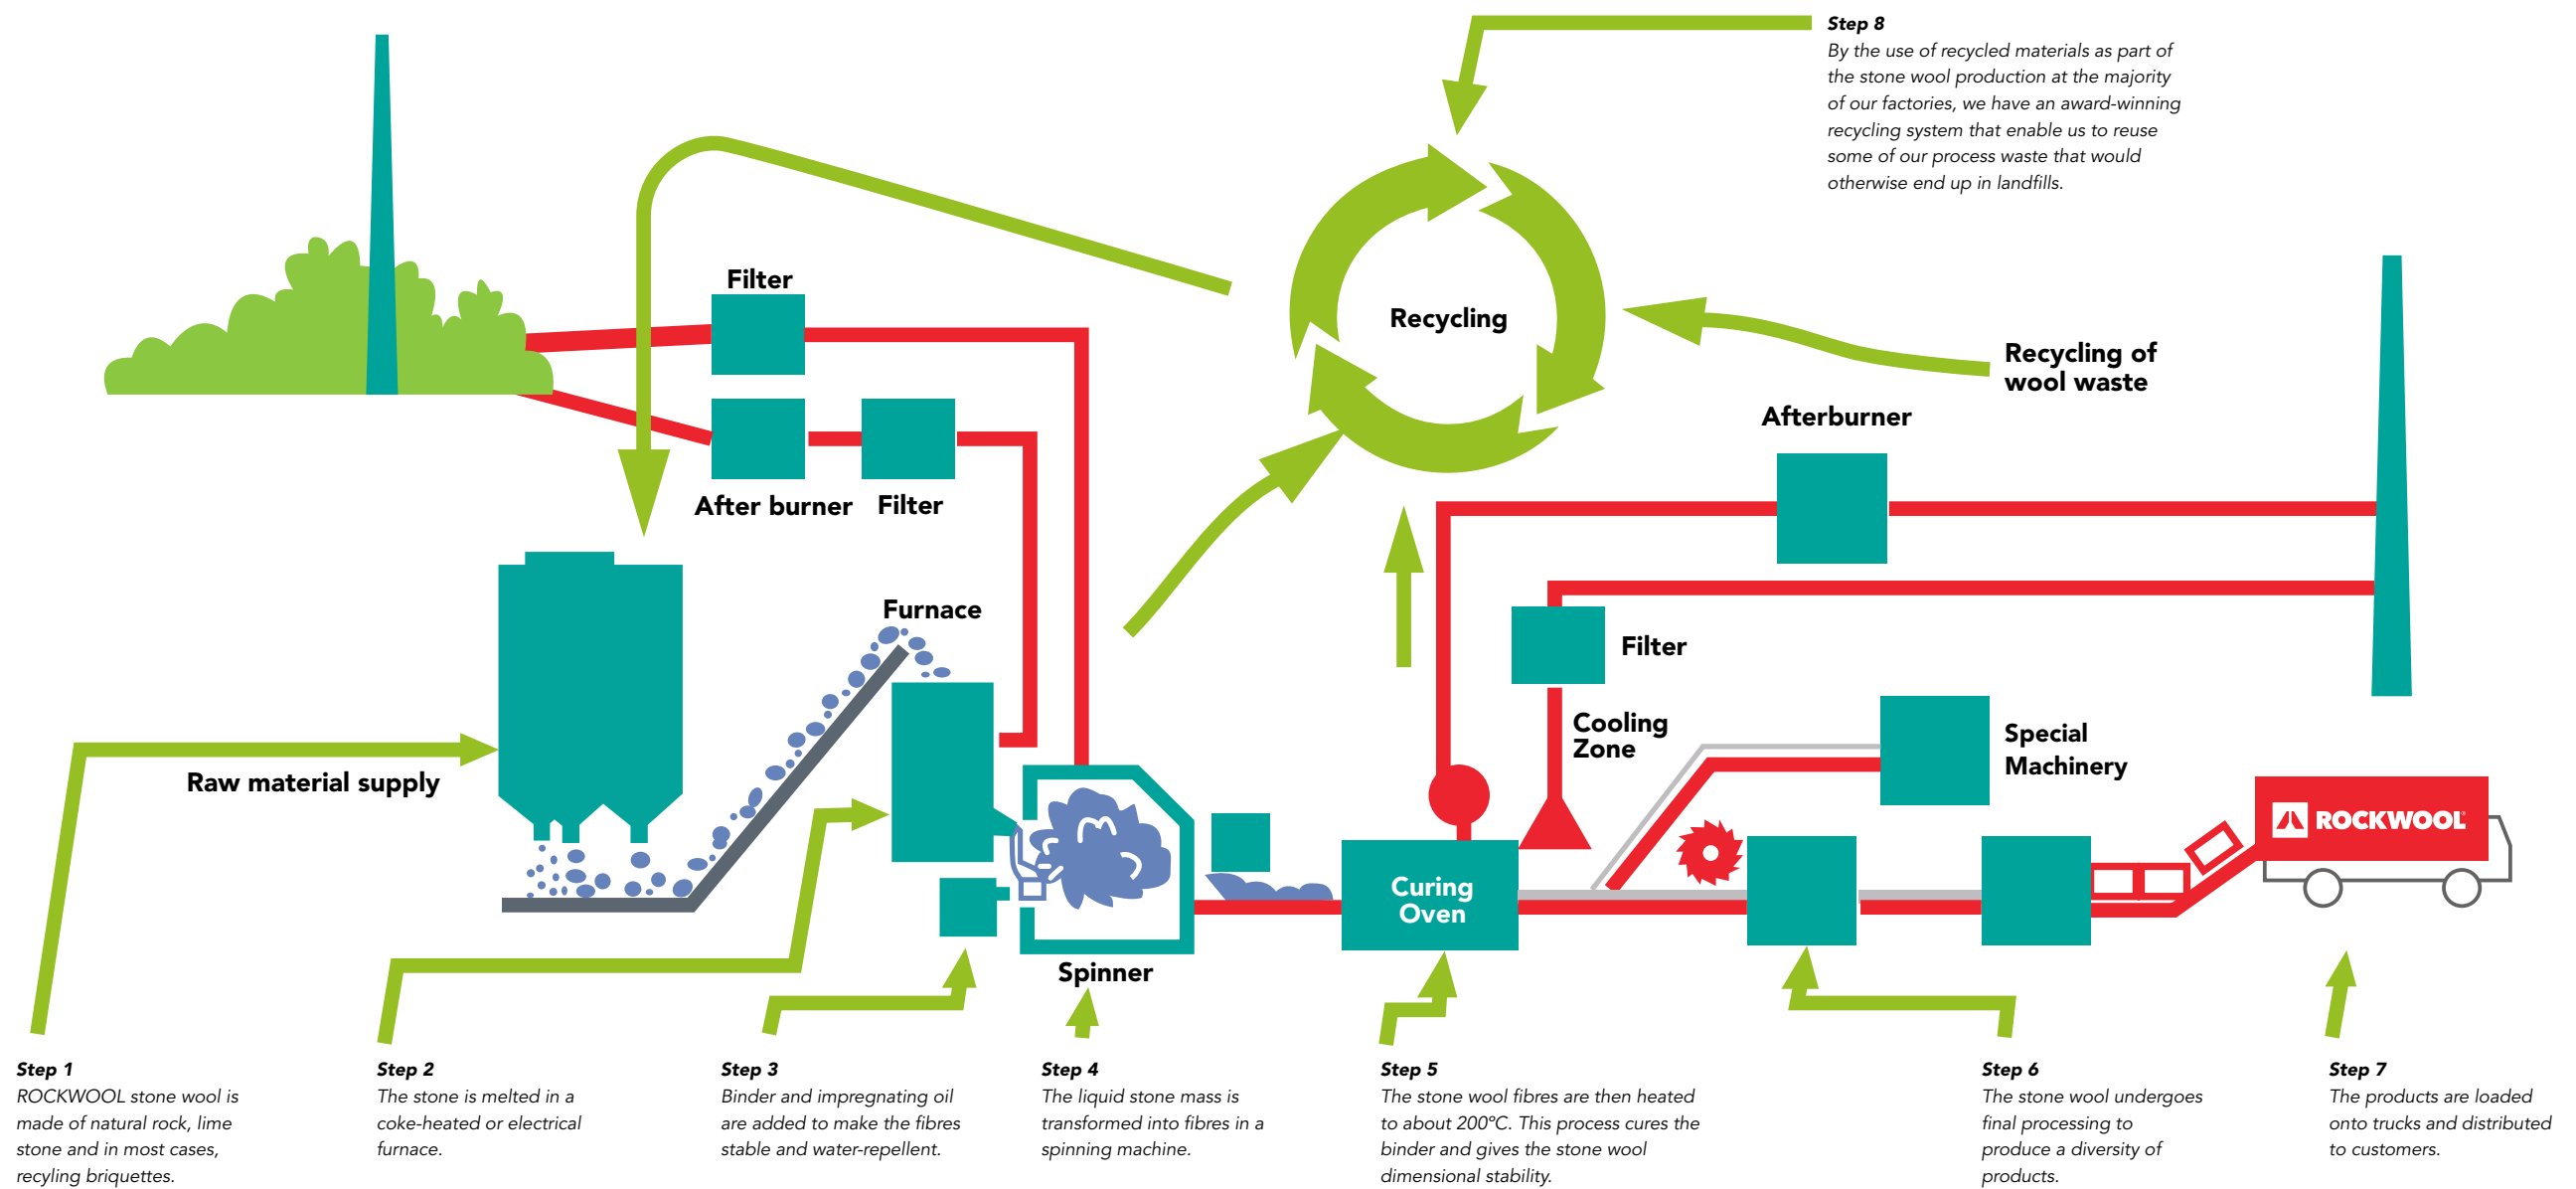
Step 8
By the use of recycled materials as part of the stone wool production at the majority of our factories, we have an award-winning recycling system that enable us to reuse some of our process waste that would otherwise end up in landfills.

Recycling

Recycling of wool waste

Filter

After burner

Filter

Afterburner

Furnace

Filter

Cooling Zone

Special Machinery

Raw material supply

ROCKWOOL

Curing Oven

Spinner

Step 1
ROCKWOOL stone wool is made of natural rock, lime stone and in most cases, recyling briquettes.

Step 2
The stone is melted in a coke-heated or electrical furnace.

Step 3
Binder and impregnating oil are added to make the fibres stable and water-repellent.

Step 4
The liquid stone mass is transformed into fibres in a spinning machine.

Step 5
The stone wool fibres are then heated to about 200°C. This process cures the binder and gives the stone wool dimensional stability.

Step 6
The stone wool undergoes final processing to produce a diversity of products.

Step 7
The products are loaded onto trucks and distributed to customers.